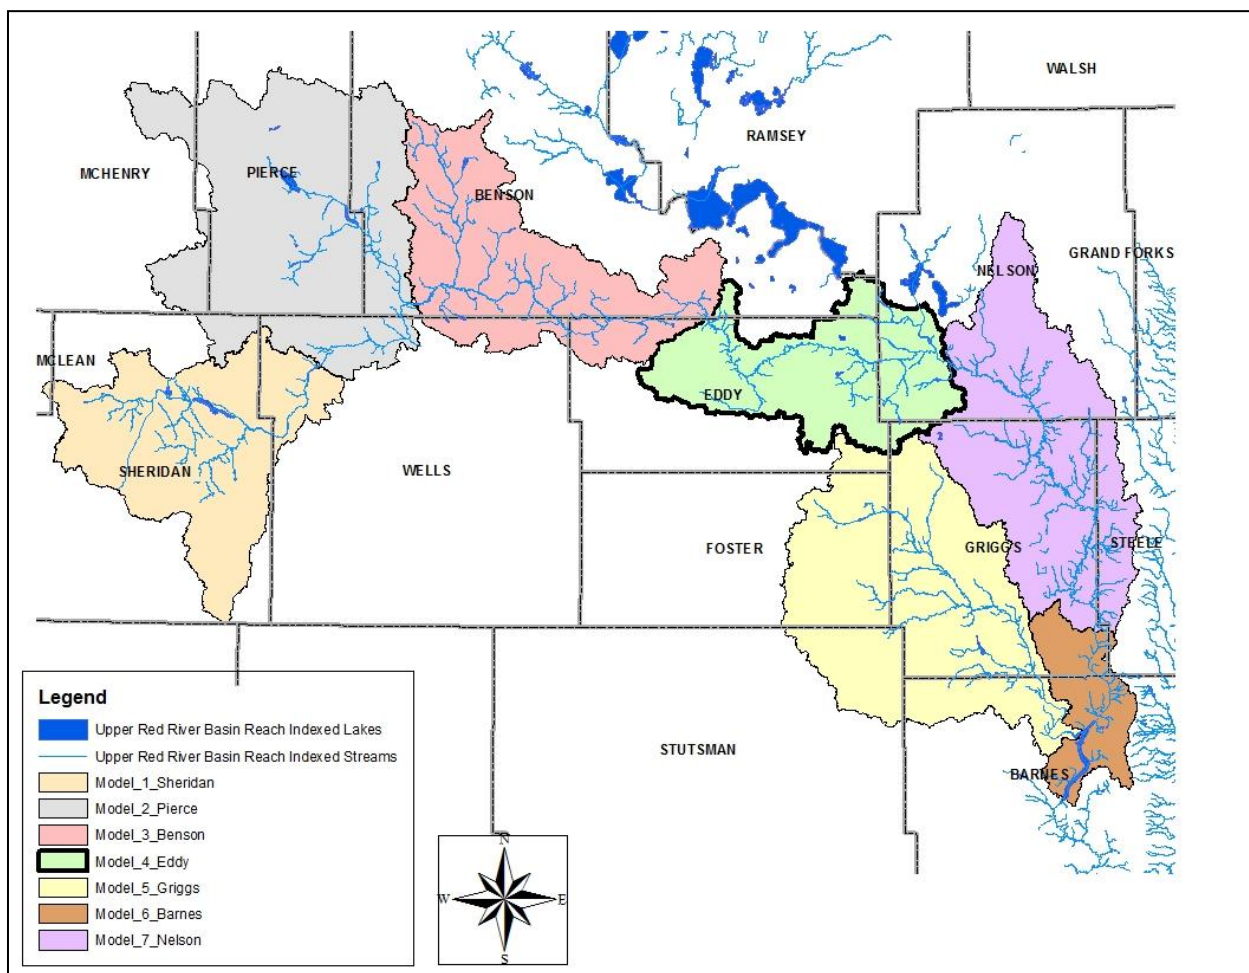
WALSH
RAMSEY
MCHENRY
PIERCE
BENSON
GRAND FORKS
NELSON
MCLEAN
EDDY
SHERIDAN
WELLS
FOSTER
GRIGGS
STEELE
STUTSMAN
BARNES

Legend
Upper Red River Basin Reach Indexed Lakes
Upper Red River Basin Reach Indexed Streams
Model_1_Sheridan
Model_2_Pierce
Model_3_Benson
Model_4_Eddy
Model_5_Griggs
Model_6_Barnes
Model_7_Nelson

N
W
E
S